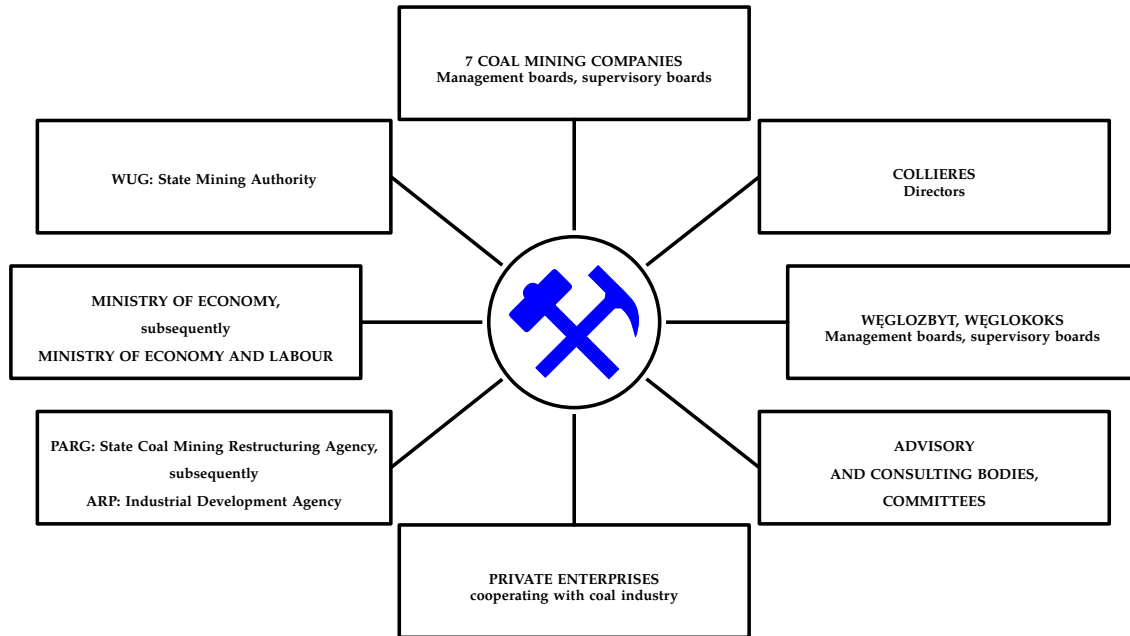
7 COAL MINING COMPANIES
Management boards, supervisory boards

WUG: State Mining Authority

COLLIERES
Directors

MINISTRY OF ECONOMY,
subsequently
MINISTRY OF ECONOMY AND LABOUR

WĘGLOZBYT, WĘGLOKOKS
Management boards, supervisory boards

PARG: State Coal Mining Restructuring Agency,
subsequently
ARP: Industrial Development Agency

ADVISORY
AND CONSULTING BODIES,
COMMITTEES

PRIVATE ENTERPRISES
cooperating with coal industry